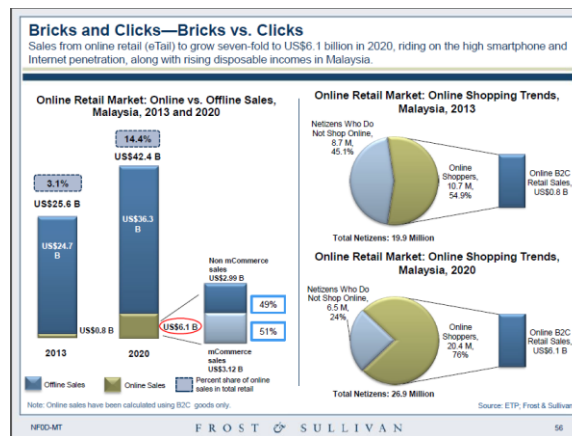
Bricks and Clicks—Bricks vs. Clicks

Sales from online retail (eTail) to grow seven-fold to US$6.1 billion in 2020, riding on the high smartphone and Internet penetration, along with rising disposable incomes in Malaysia.

Online Retail Market: Online vs. Offline Sales, Malaysia, 2013 and 2020

3.1%

US$25.6 B

US$24.7 B

US$0.8 B

2013

14.4%

US$42.4 B

US$36.3 B

US$6.1 B

2020

Non mCommerce sales US$2.99 B

49%

51%

mCommerce sales US$3.12 B

Offline Sales

Online Sales

Percent share of online sales in total retail

Online Retail Market: Online Shopping Trends, Malaysia, 2013

Netizens Who Do Not Shop Online, 8.7 M, 45.1%

Online Shoppers, 10.7 M, 54.9%

Online B2C Retail Sales, US$0.8 B

Total Netizens: 19.9 Million

Online Retail Market: Online Shopping Trends, Malaysia, 2020

Netizens Who Do Not Shop Online, 6.5 M, 24%

Online Shoppers, 20.4 M, 76%

Online B2C Retail Sales, US$6.1 B

Total Netizens: 26.9 Million

Note: Online sales have been calculated using B2C goods only.

Source: ETP, Frost & Sullivan

NF0D-MT

FROST & SULLIVAN

56